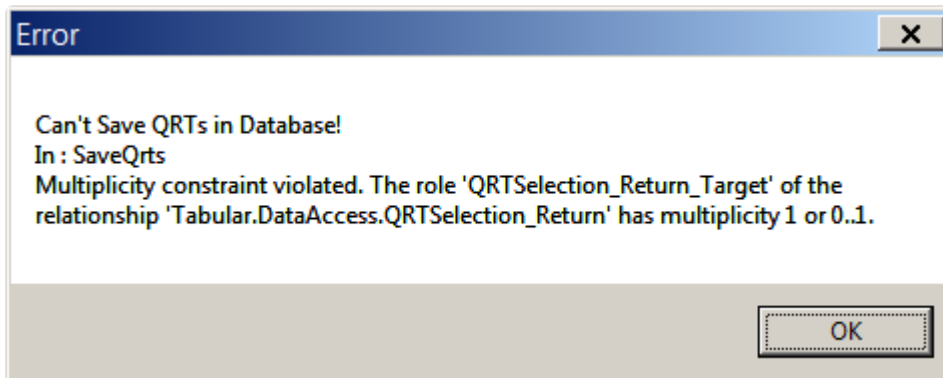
Error

x

Can't Save QRTs in Database!
In : SaveQrts
Multiplicity constraint violated. The role 'QRTSelection_Return_Target' of the relationship 'Tabular.DataAccess.QRTSelection_Return' has multiplicity 1 or 0..1.

OK